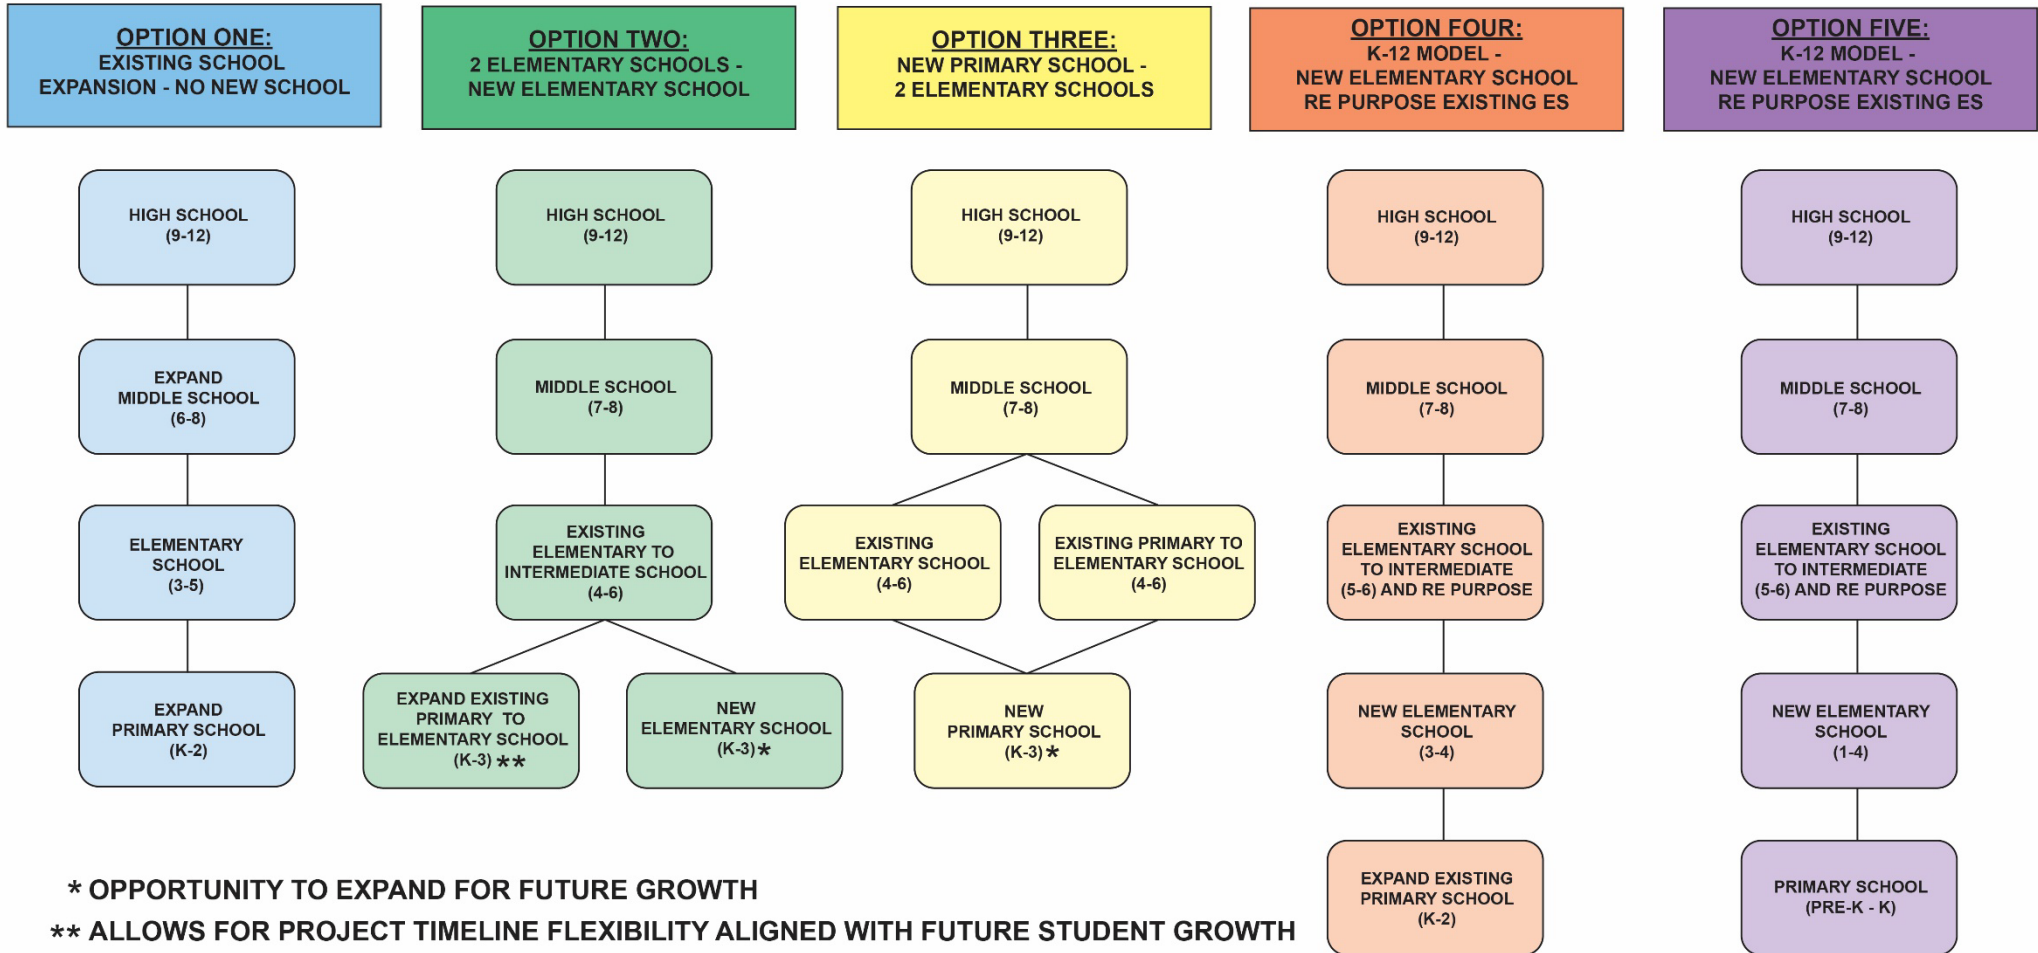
OPTION ONE:
EXISTING SCHOOL
EXPANSION - NO NEW SCHOOL

HIGH SCHOOL
(9-12)

EXPAND
MIDDLE SCHOOL
(6-8)

ELEMENTARY
SCHOOL
(3-5)

EXPAND
PRIMARY SCHOOL
(K-2)

OPTION TWO:
2 ELEMENTARY SCHOOLS -
NEW ELEMENTARY SCHOOL

HIGH SCHOOL
(9-12)

MIDDLE SCHOOL
(7-8)

EXISTING
ELEMENTARY TO
INTERMEDIATE SCHOOL
(4-6)

EXPAND EXISTING
PRIMARY TO
ELEMENTARY SCHOOL
(K-3) **

NEW
ELEMENTARY SCHOOL
(K-3) *

OPTION THREE:
NEW PRIMARY SCHOOL -
2 ELEMENTARY SCHOOLS

HIGH SCHOOL
(9-12)

MIDDLE SCHOOL
(7-8)

EXISTING
ELEMENTARY SCHOOL
(4-6)

EXISTING PRIMARY TO
ELEMENTARY SCHOOL
(4-6)

NEW
PRIMARY SCHOOL
(K-3) *

OPTION FOUR:
K-12 MODEL -
NEW ELEMENTARY SCHOOL
RE PURPOSE EXISTING ES

HIGH SCHOOL
(9-12)

MIDDLE SCHOOL
(7-8)

EXISTING
ELEMENTARY SCHOOL
TO INTERMEDIATE
(5-6) AND RE PURPOSE

NEW ELEMENTARY
SCHOOL
(3-4)

EXPAND EXISTING
PRIMARY SCHOOL
(K-2)

OPTION FIVE:
K-12 MODEL -
NEW ELEMENTARY SCHOOL
RE PURPOSE EXISTING ES

HIGH SCHOOL
(9-12)

MIDDLE SCHOOL
(7-8)

EXISTING
ELEMENTARY SCHOOL
TO INTERMEDIATE
(5-6) AND RE PURPOSE

NEW ELEMENTARY
SCHOOL
(1-4)

PRIMARY SCHOOL
(PRE-K - K)

* OPPORTUNITY TO EXPAND FOR FUTURE GROWTH
** ALLOWS FOR PROJECT TIMELINE FLEXIBILITY ALIGNED WITH FUTURE STUDENT GROWTH